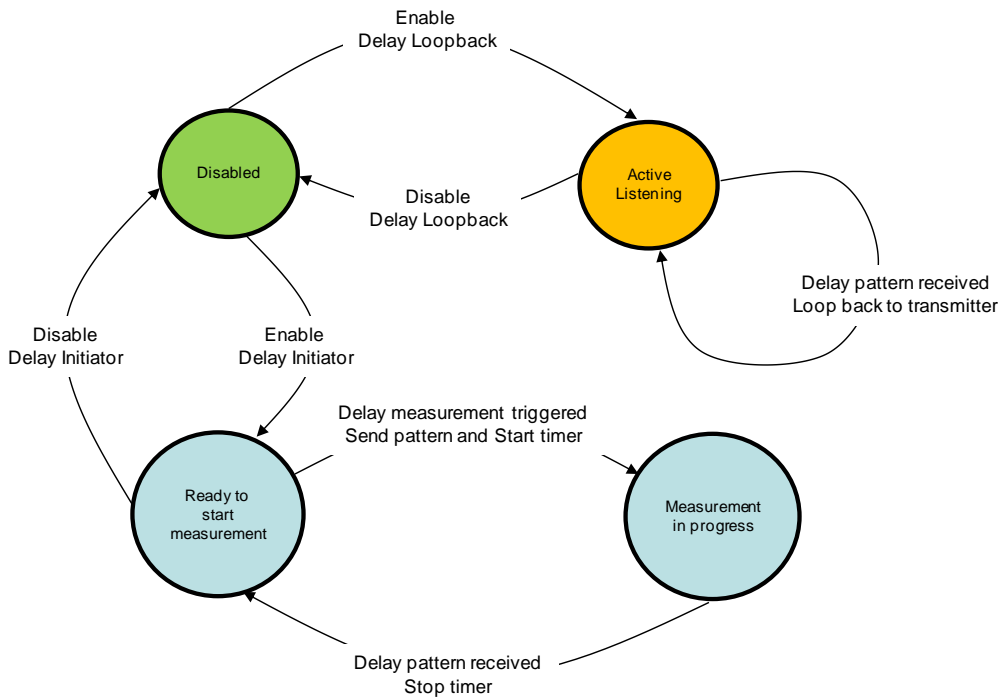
Enable
Delay Loopback

Disabled

Disable
Delay Loopback

Active
Listening

Delay pattern received
Loop back to transmitter

Disable
Delay Initiator

Enable
Delay Initiator

Delay measurement triggered
Send pattern and Start timer

Ready to
start
measurement

Measurement
in progress

Delay pattern received
Stop timer